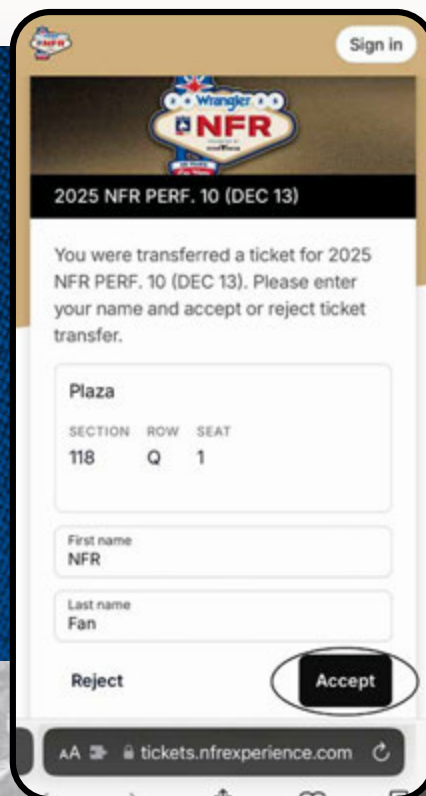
Sign in

Wrangler
NFR

2025 NFR PERF. 10 (DEC 13)

You were transferred a ticket for 2025 NFR PERF. 10 (DEC 13). Please enter your name and accept or reject ticket transfer.

Plaza

SECTION ROW SEAT
118 Q 1

First name
NFR

Last name
Fan

Reject

Accept

AA tickets.nfrexperience.com